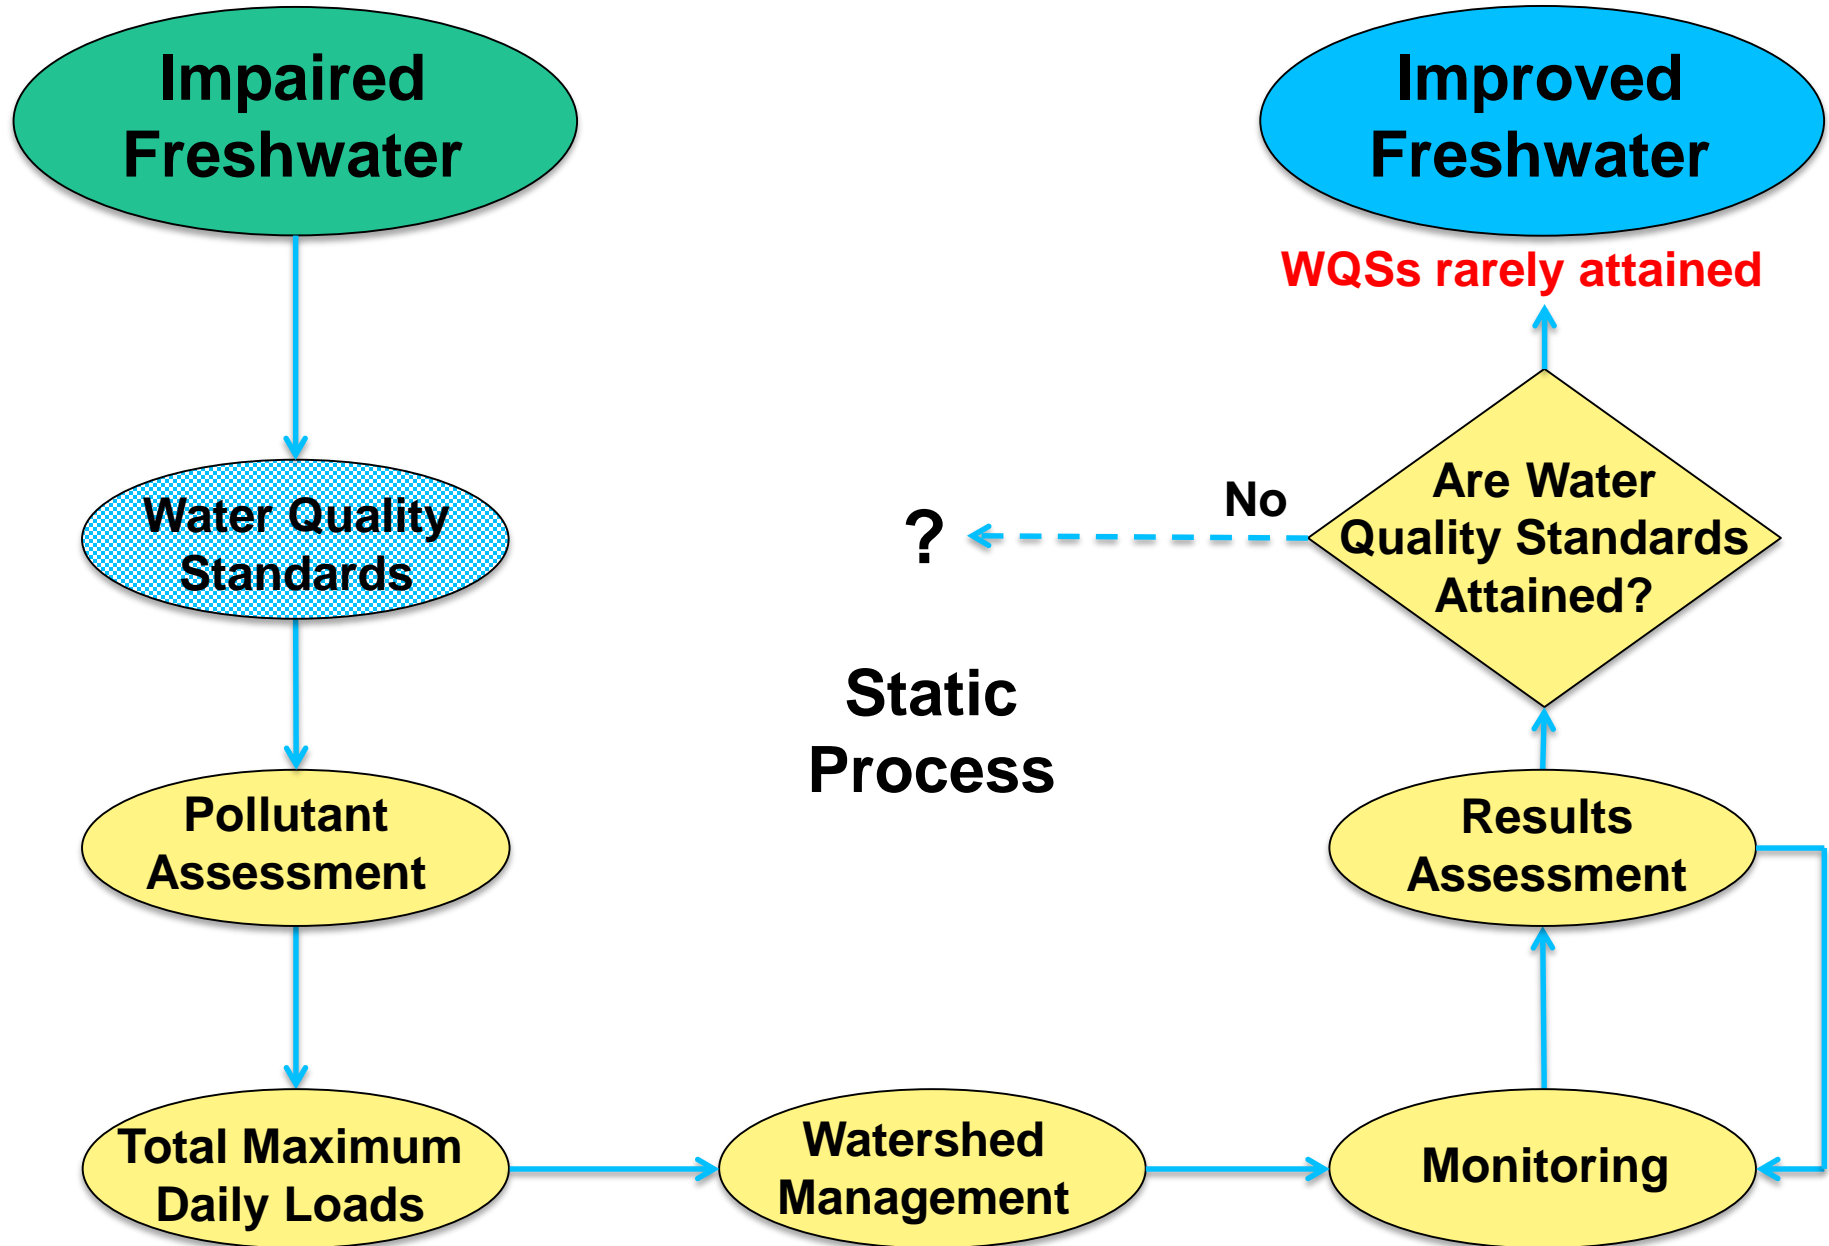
Impaired Freshwater

Improved Freshwater

WQSs rarely attained

Water Quality Standards

No

?

Are Water Quality Standards Attained?

Static Process

Pollutant Assessment

Results Assessment

Total Maximum Daily Loads

Watershed Management

Monitoring